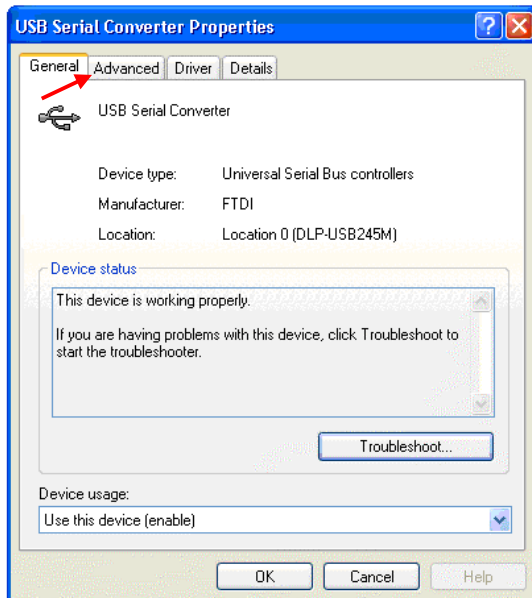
USB Serial Converter Properties

General | Advanced | Driver | Details

USB Serial Converter

Device type: Universal Serial Bus controllers

Manufacturer: FTDI

Location: Location 0 (DLP-USB245M)

Device status

This device is working properly.

If you are having problems with this device, click Troubleshoot to start the troubleshooter.

Troubleshoot...

Device usage:

Use this device (enable)

OK | Cancel | Help